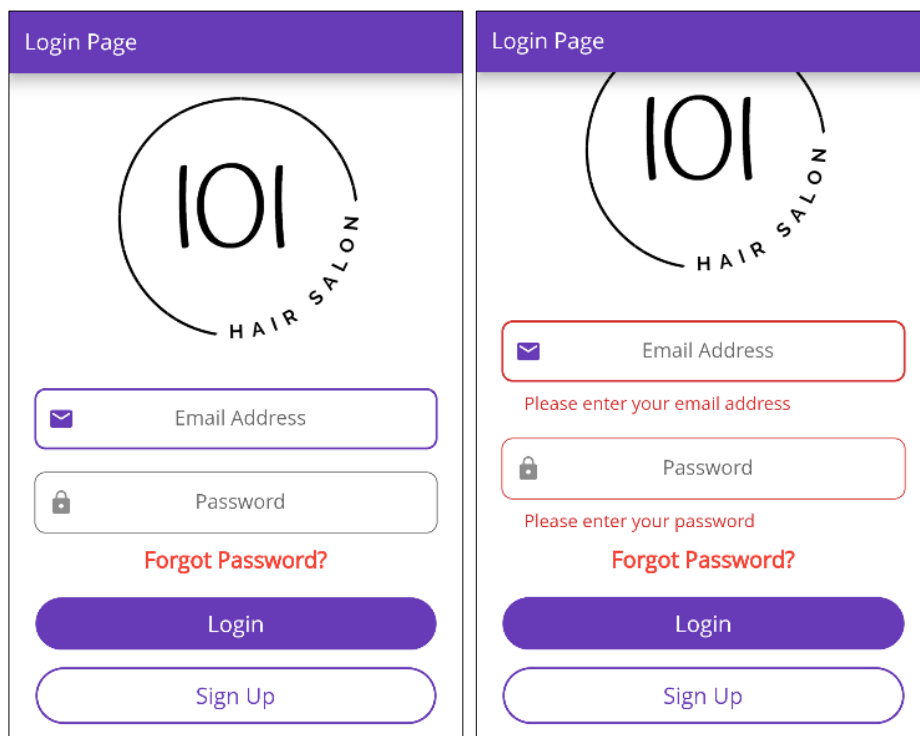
Login Page

101

HAIR SALON

Email Address

Password

Forgot Password?

Login

Sign Up

Login Page

101

HAIR SALON

Email Address

Please enter your email address

Password

Please enter your password

Forgot Password?

Login

Sign Up